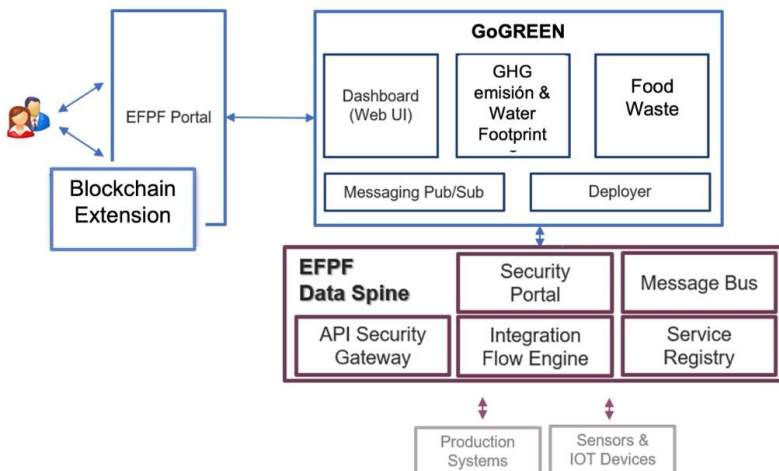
EFPF Portal

Blockchain Extension

GoGREEN

Dashboard (Web UI)

GHG emisión & Water Footprint

Food Waste

Messaging Pub/Sub

Deployer

EFPF Data Spine

Security Portal

Message Bus

API Security Gateway

Integration Flow Engine

Service Registry

Production Systems

Sensors & IOT Devices